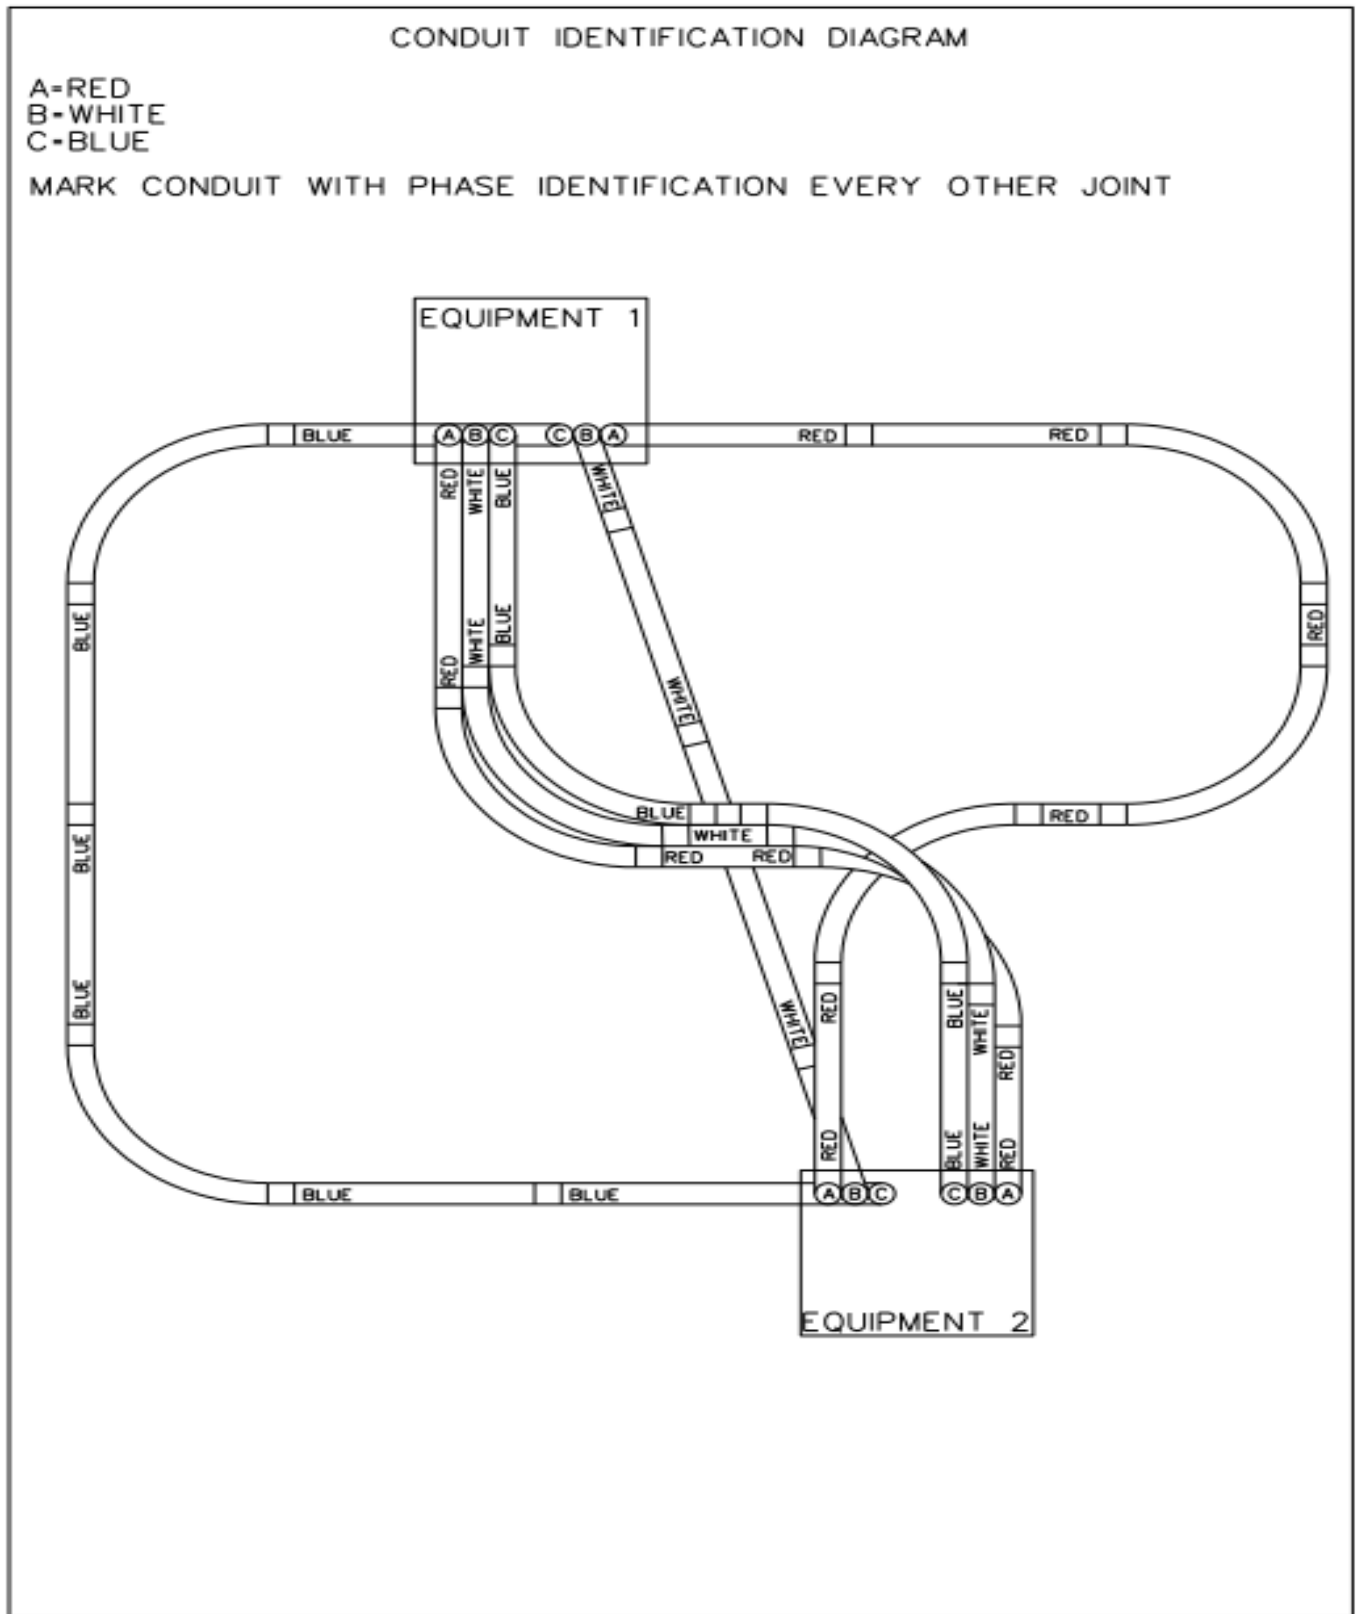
CONDUIT IDENTIFICATION DIAGRAM

A=RED
B-WHITE
C-BLUE

MARK CONDUIT WITH PHASE IDENTIFICATION EVERY OTHER JOINT

EQUIPMENT 1

BLUE A B C C B A RED RED

RED WHITE BLUE WHITE

BLUE RED

WHITE BLUE

RED

WHITE

BLUE RED

BLUE WHITE

RED RED

BLUE

RED BLUE WHITE

WHITE RED

RED BLUE WHITE RED

BLUE BLUE A B C C B A

EQUIPMENT 2